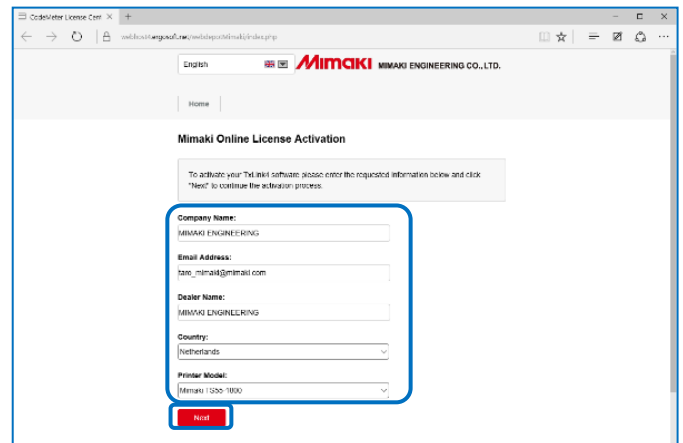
CodeMeter License Cent ×

weblicense.wibu.com/wibu/mimaki/index.php

English

MIMAKI MIMAKI ENGINEERING CO., LTD.

Home

Mimaki Online License Activation

To activate your TxLink4 software please enter the requested information below and click "Next" to continue the activation process.

Company Name:
MIMAKI ENGINEERING

Email Address:
taro_mimaki@mimaki.com

Dealer Name:
MIMAKI ENGINEERING

Country:
Netherlands

Printer Model:
Mimaki TS55-1800

Next